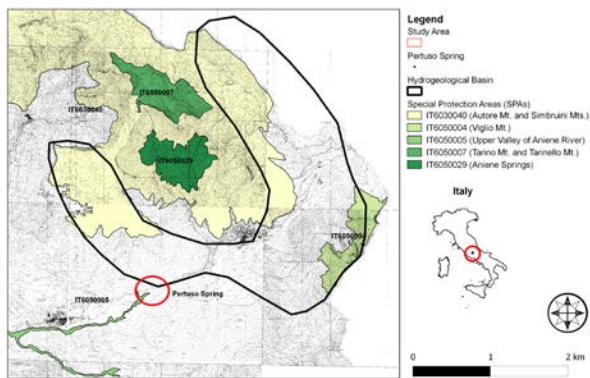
IT6050007

IT6050029

IT605004

IT6050005

IT6050005

Pertuso Spring

Legend
Study Area
Pertuso Spring
Hydrogeological Basin
Special Protection Areas (SPAs)
IT6030040 (Autore Mt. and Simbruini Mts.)
IT6050004 (Viglio Mt.)
IT6050005 (Upper Valley of Aniene River)
IT6050007 (Tarino Mt. and Tarinello Mt.)
IT6050029 (Aniene Springs)

Italy

0 1 2 km